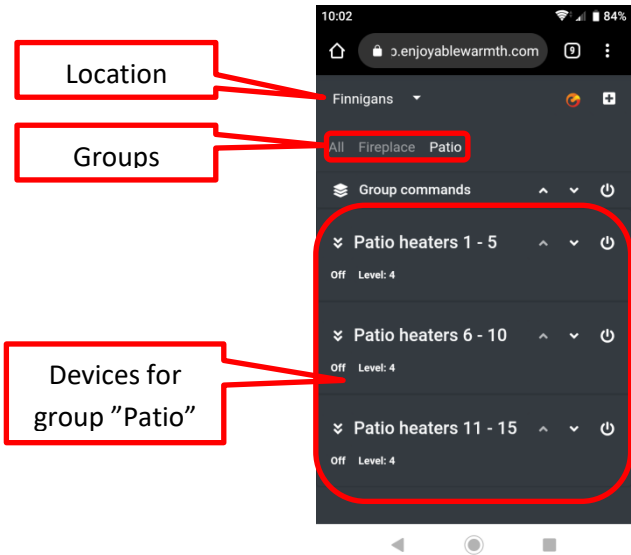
10:02
84%
ɔ.enjoyablewarmth.com
9

Location

Finnigans

Groups

All Fireplace Patio

Group commands

Patio heaters 1 - 5

Off Level: 4

Patio heaters 6 - 10

Off Level: 4

Devices for group "Patio"

Patio heaters 11 - 15

Off Level: 4